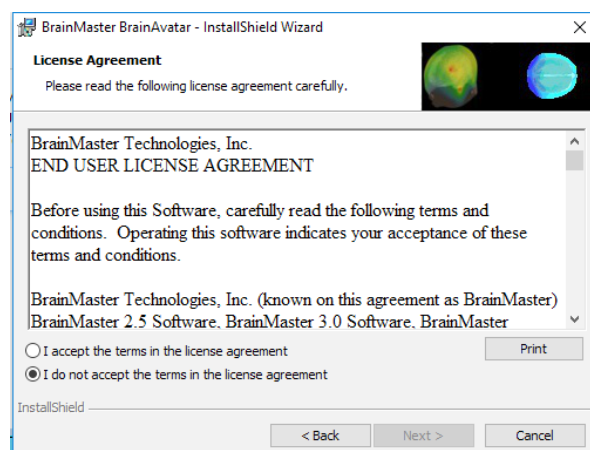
BrainMaster BrainAvatar - InstallShield Wizard

×

License Agreement

Please read the following license agreement carefully.

BrainMaster Technologies, Inc.
END USER LICENSE AGREEMENT

Before using this Software, carefully read the following terms and conditions. Operating this software indicates your acceptance of these terms and conditions.

BrainMaster Technologies, Inc. (known on this agreement as BrainMaster) BrainMaster 2.5 Software, BrainMaster 3.0 Software, BrainMaster

I accept the terms in the license agreement

Print

I do not accept the terms in the license agreement

InstallShield

< Back

Next >

Cancel